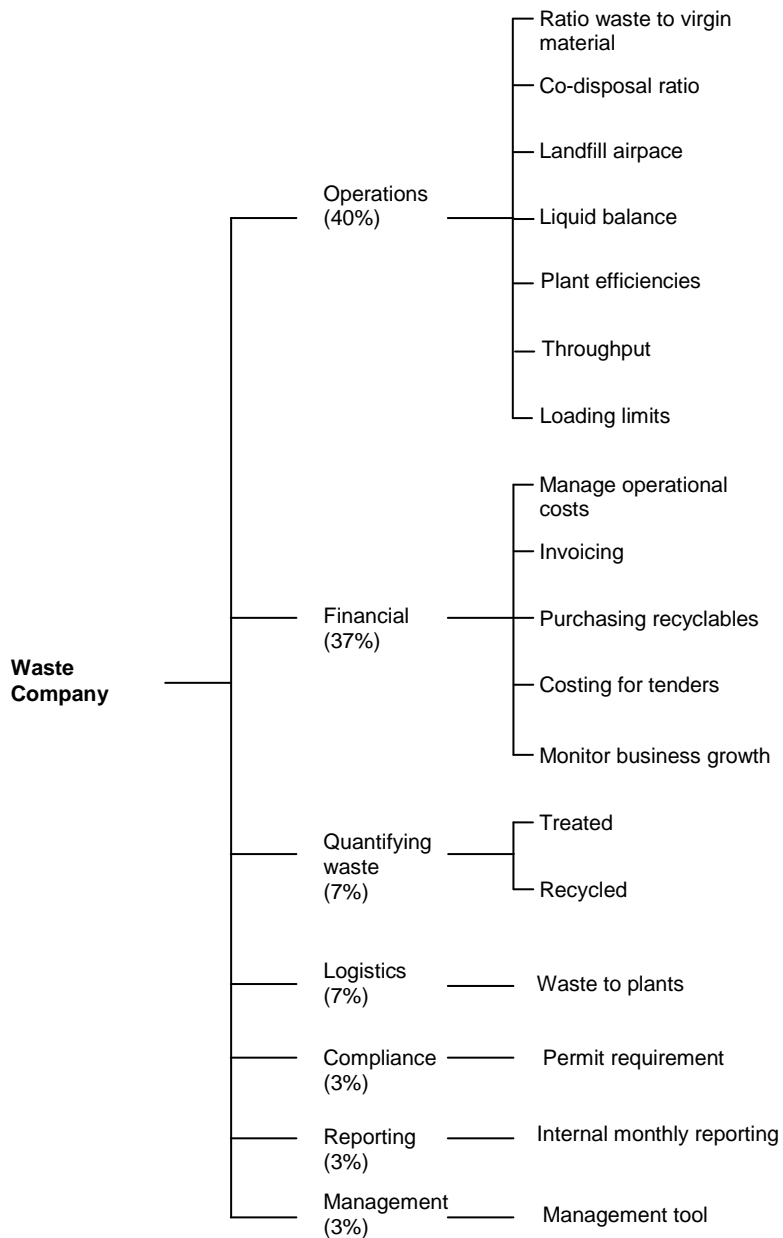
Waste Company

Operations (40%)

Ratio waste to virgin material

Co-disposal ratio

Landfill airpace

Liquid balance

Plant efficiencies

Throughput

Loading limits

Financial (37%)

Manage operational costs

Invoicing

Purchasing recyclables

Costing for tenders

Monitor business growth

Quantifying waste (7%)

Treated

Recycled

Logistics (7%)

Waste to plants

Compliance (3%)

Permit requirement

Reporting (3%)

Internal monthly reporting

Management (3%)

Management tool